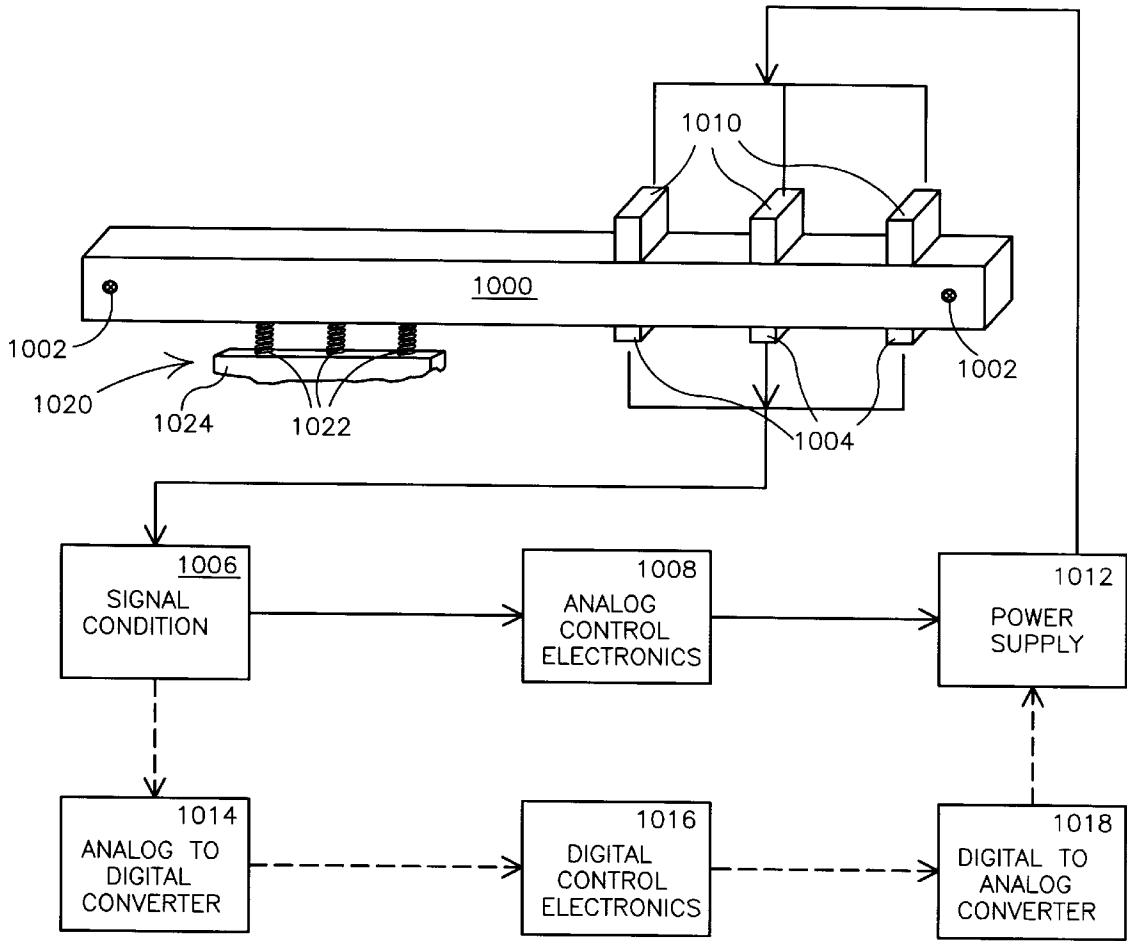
1010

1000

1002

1002

1020

1024

1022

1004

1006
SIGNAL CONDITION

1008
ANALOG CONTROL ELECTRONICS

1012
POWER SUPPLY

1014
ANALOG TO DIGITAL CONVERTER

1016
DIGITAL CONTROL ELECTRONICS

1018
DIGITAL TO ANALOG CONVERTER